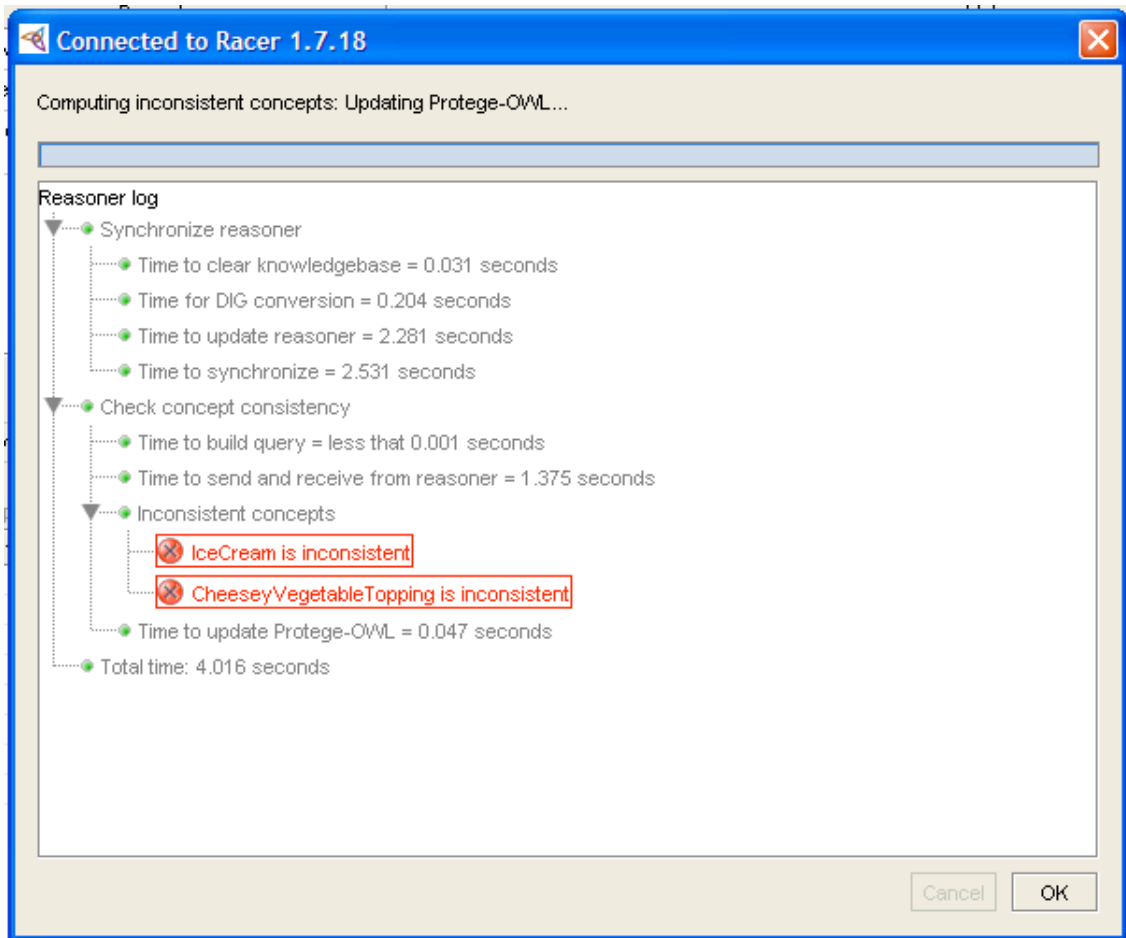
Connected to Racer 1.7.18

Computing inconsistent concepts: Updating Protege-OWL...

Reasoner log
Synchronize reasoner
Time to clear knowledgebase = 0.031 seconds
Time for DIG conversion = 0.204 seconds
Time to update reasoner = 2.281 seconds
Time to synchronize = 2.531 seconds
Check concept consistency
Time to build query = less that 0.001 seconds
Time to send and receive from reasoner = 1.375 seconds
Inconsistent concepts
IceCream is inconsistent
CheeseyVegetableTopping is inconsistent
Time to update Protege-OWL = 0.047 seconds
Total time: 4.016 seconds

Cancel
OK